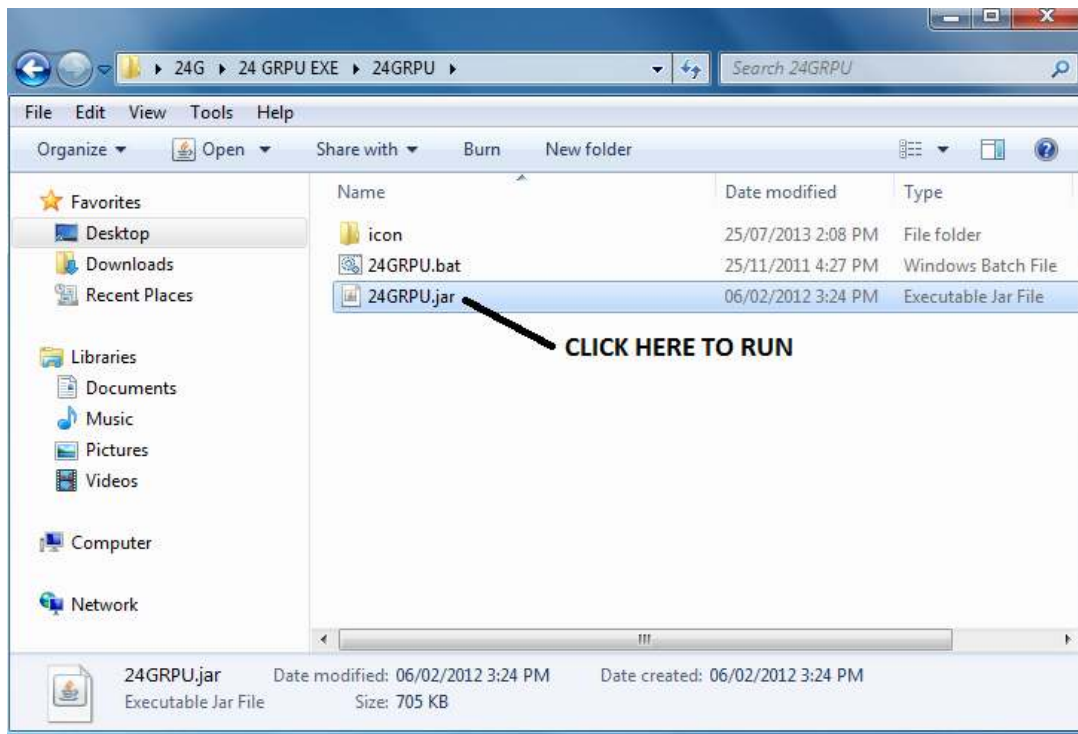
▸ 24G ▸ 24 GRPU EXE ▸ 24GRPU ▸

Search 24GRPU

File Edit View Tools Help

Organize ▾ Open ▾ Share with ▾ Burn New folder

Favorites
Desktop
Downloads
Recent Places

Libraries
Documents
Music
Pictures
Videos

Computer

Network

| Name | Date modified | Type |
|---|---|---|
| icon | 25/07/2013 2:08 PM | File folder |
| 24GRPU.bat | 25/11/2011 4:27 PM | Windows Batch File |
| 24GRPU.jar | 06/02/2012 3:24 PM | Executable Jar File |

CLICK HERE TO RUN

24GRPU.jar Date modified: 06/02/2012 3:24 PM Date created: 06/02/2012 3:24 PM
Executable Jar File Size: 705 KB